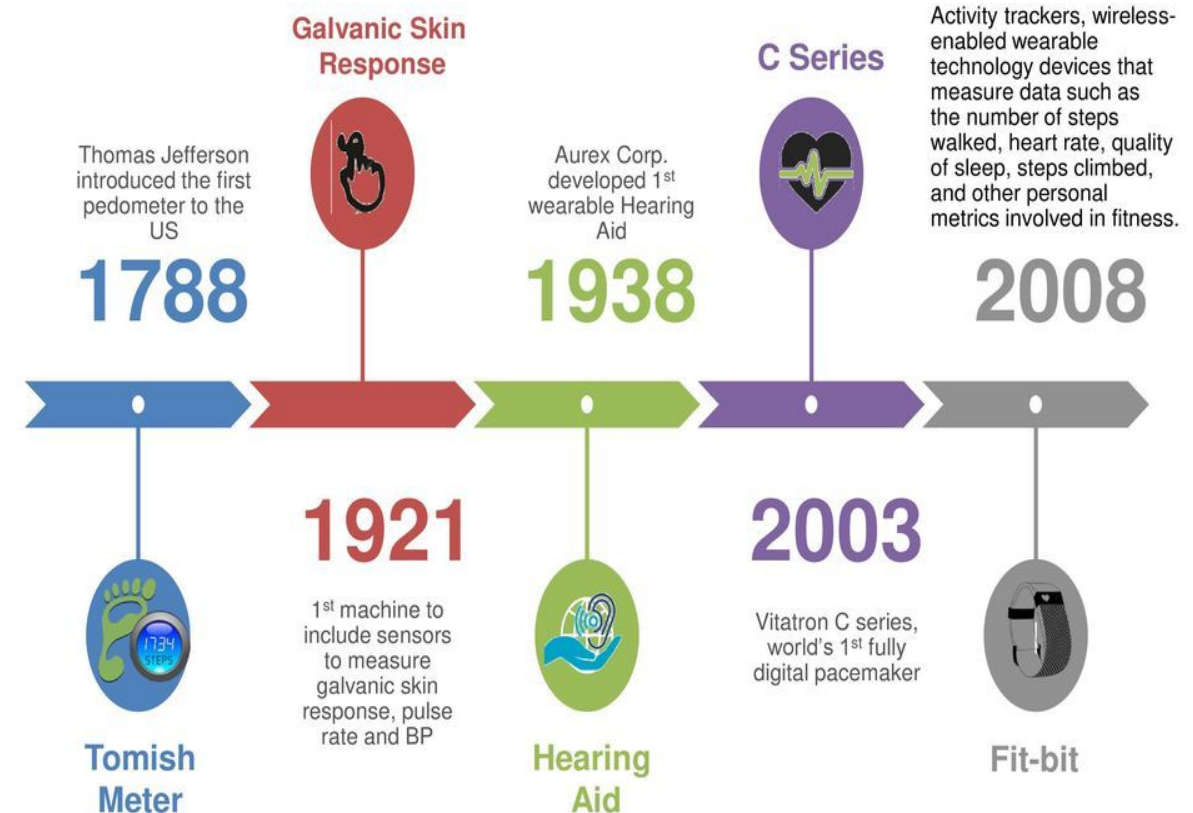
Galvanic Skin Response

C Series

Activity trackers, wireless-enabled wearable technology devices that measure data such as the number of steps walked, heart rate, quality of sleep, steps climbed, and other personal metrics involved in fitness.

Thomas Jefferson introduced the first pedometer to the US

1788

Aurex Corp. developed 1$^{st}$ wearable Hearing Aid

1938

2008

1921

1$^{st}$ machine to include sensors to measure galvanic skin response, pulse rate and BP

2003

Vitatron C series, world's 1$^{st}$ fully digital pacemaker

1734 STEPS

Tomish Meter

Hearing Aid

Fit-bit